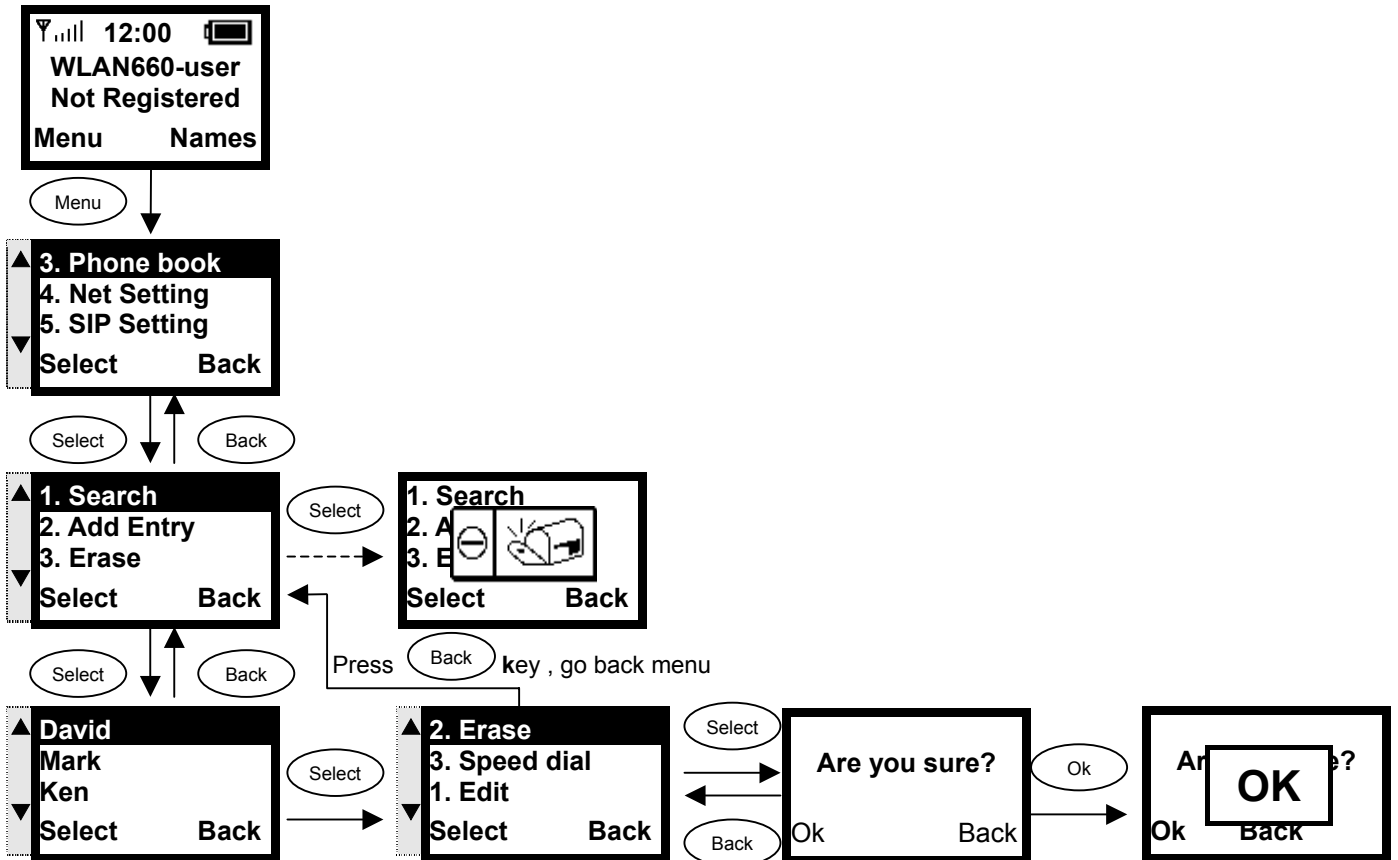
12:00
WLAN660-user
Not Registered
Menu Names

Menu

3. Phone book
4. Net Setting
5. SIP Setting
Select Back

Select Back

1. Search
2. Add Entry
3. Erase
Select Back

Select

1. Search
2. A
3. E
Select Back

Select Back

Press Back key , go back menu

David
Mark
Ken
Select Back

Select

2. Erase
3. Speed dial
1. Edit
Select Back

Select

Back

Are you sure?
Ok Back

Ok

An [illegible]e?
OK
Ok Back